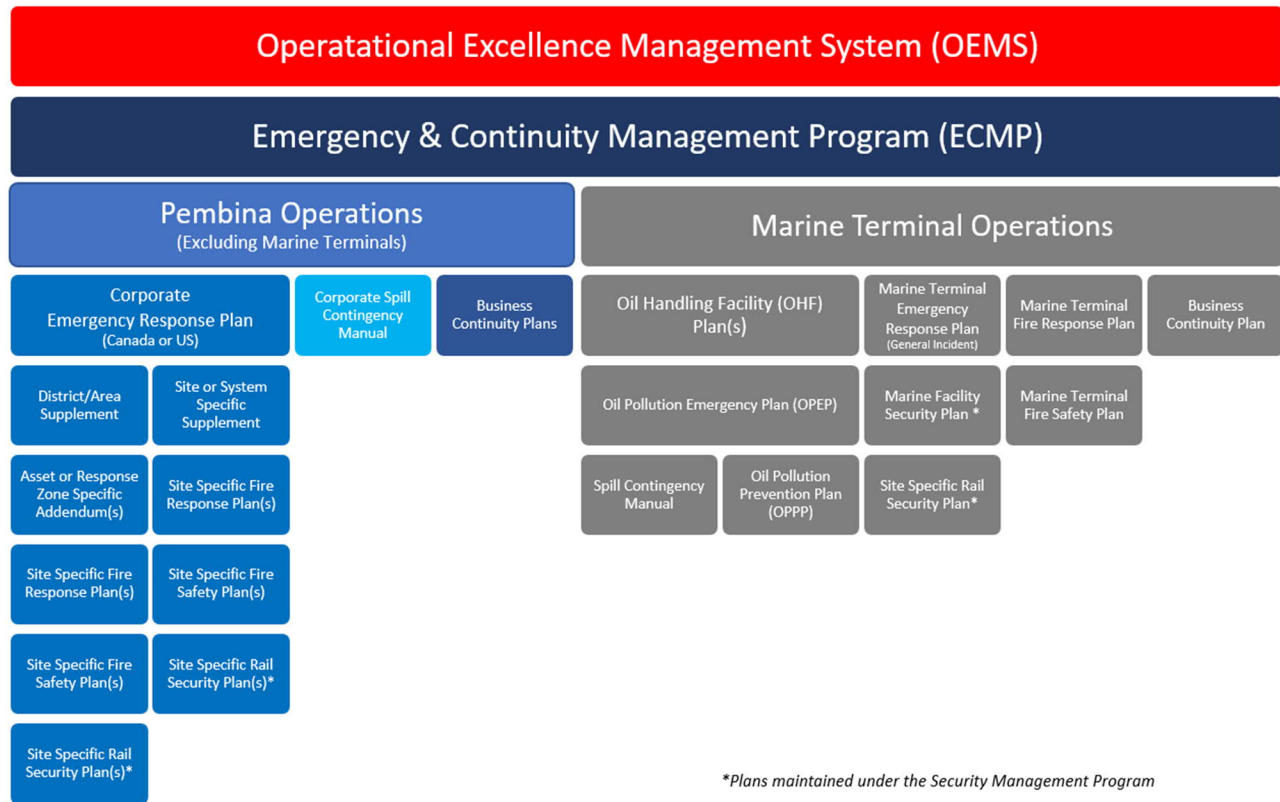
Operatational Excellence Management System (OEMS)

Emergency & Continuity Management Program (ECMP)

Pembina Operations
(Excluding Marine Terminals)

Corporate Emergency Response Plan
(Canada or US)

Corporate Spill Contingency Manual

Business Continuity Plans

District/Area Supplement

Site or System Specific Supplement

Asset or Response Zone Specific Addendum(s)

Site Specific Fire Response Plan(s)

Site Specific Fire Response Plan(s)

Site Specific Fire Safety Plan(s)

Site Specific Fire Safety Plan(s)

Site Specific Rail Security Plan(s)*

Site Specific Rail Security Plan(s)*

Marine Terminal Operations

Oil Handling Facility (OHF) Plan(s)

Marine Terminal Emergency Response Plan
(General Incident)

Marine Terminal Fire Response Plan

Business Continuity Plan

Oil Pollution Emergency Plan (OPEP)

Marine Facility Security Plan *

Marine Terminal Fire Safety Plan

Spill Contingency Manual

Oil Pollution Prevention Plan (OPPP)

Site Specific Rail Security Plan*

*Plans maintained under the Security Management Program